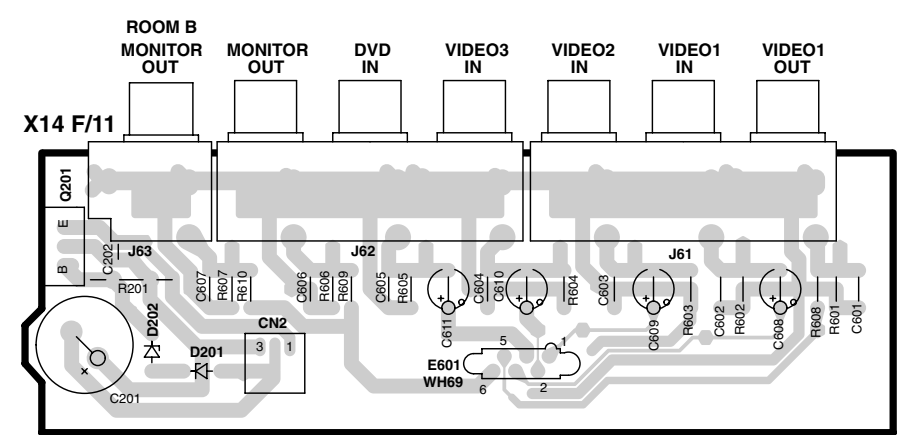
ROOM B MONITOR OUT

MONITOR OUT

DVD IN

VIDEO3 IN

VIDEO2 IN

VIDEO1 IN

VIDEO1 OUT

X14 F/11

Q201
E
B
C202
J63
R201
C607
R607
R610
C606
R606
R609
J62
C605
R605
C611
C604
C610
R604
C603
J61
C609
R603
C602
R602
C608
R608
R601
C601
D202
D201
C201
CN2
3
1
5
1
E601
WH69
6
2